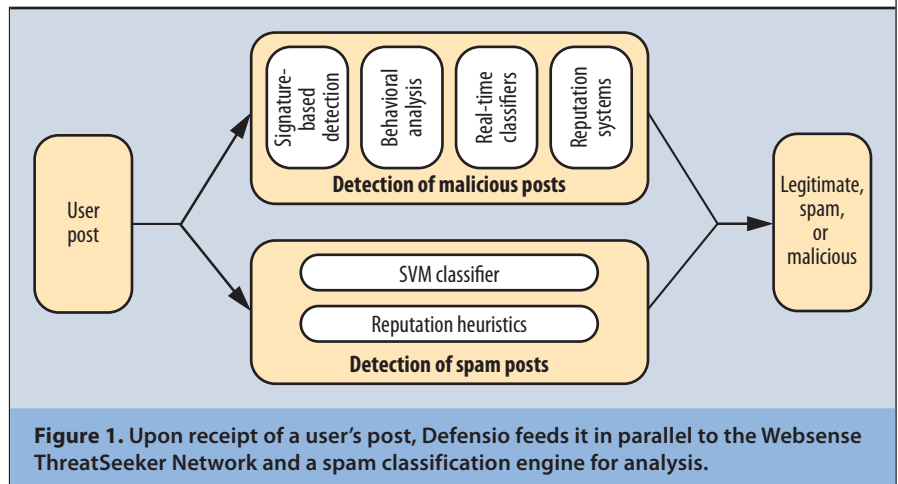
User post

Signature-based detection

Behavioral analysis

Real-time classifiers

Reputation systems

Detection of malicious posts

SVM classifier

Reputation heuristics

Detection of spam posts

Legitimate, spam, or malicious

Figure 1. Upon receipt of a user's post, Defensio feeds it in parallel to the Websense ThreatSeeker Network and a spam classification engine for analysis.